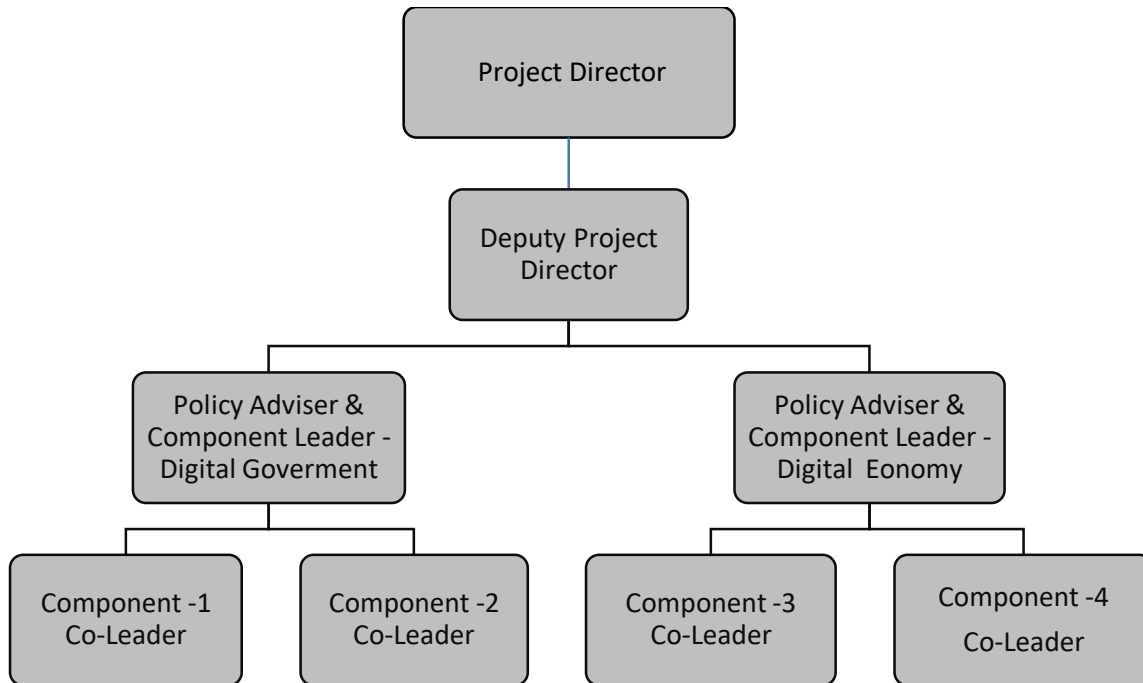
Project Director

Deputy Project Director

Policy Adviser & Component Leader - Digital Goverment

Policy Adviser & Component Leader - Digital Eonomy

Component -1 Co-Leader

Component -2 Co-Leader

Component -3 Co-Leader

Component -4 Co-Leader